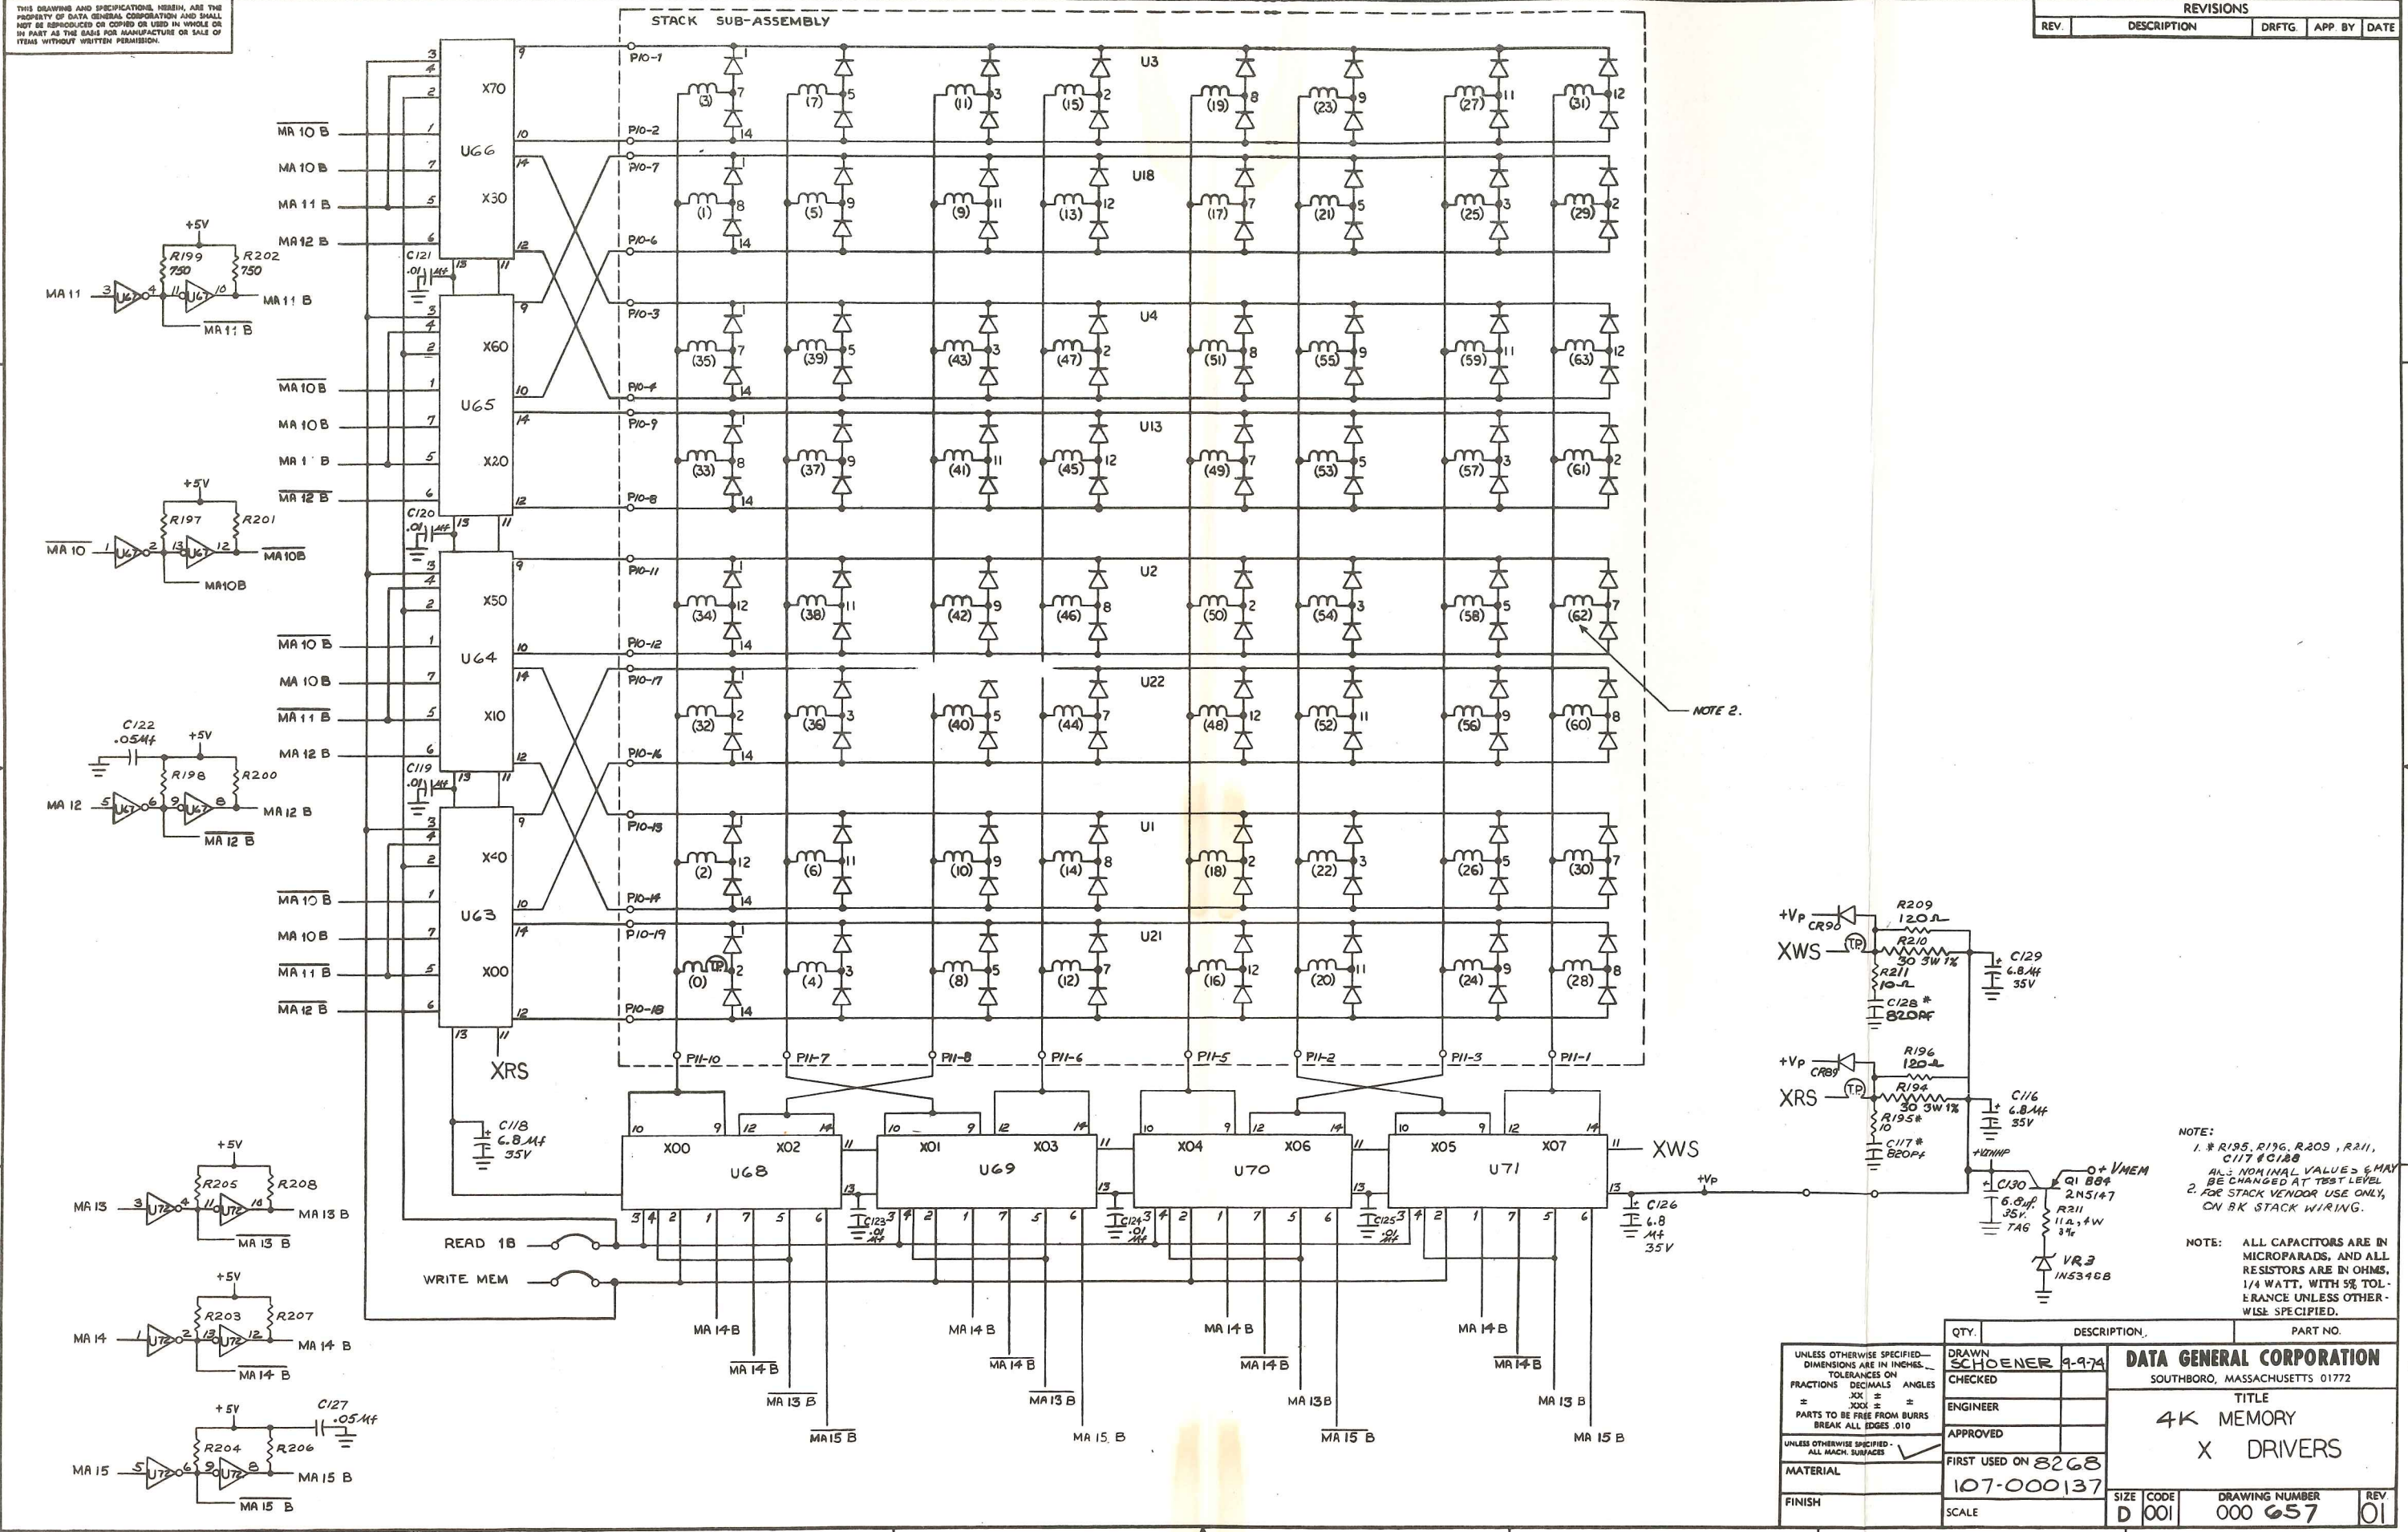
THIS DRAWING AND SPECIFICATIONS, HEREIN, ARE THE PROPERTY OF DATA GENERAL CORPORATION AND SHALL NOT BE REPRODUCED OR COPIED OR USED IN WHOLE OR IN PART AS THE BASIS FOR MANUFACTURE OR SALE OF ITEMS WITHOUT WRITTEN PERMISSION.

STACK SUB-ASSEMBLY

REVISIONS

| REV. | DESCRIPTION | DRFTG. | APP. BY | DATE |
|---|---|---|---|---|

U66 X70 X30
U65 X60 X20
U64 X50 X10
U63 X40 X00

$\overline{MA\ 10\ B}$ MA 10 B MA 11 B MA 12 B

$\overline{MA\ 10\ B}$ MA 10 B MA 11 B $\overline{MA\ 12\ B}$

$\overline{MA\ 10\ B}$ MA 10 B $\overline{MA\ 11\ B}$ MA 12 B

$\overline{MA\ 10\ B}$ MA 10 B $\overline{MA\ 11\ B}$ $\overline{MA\ 12\ B}$

+5V R199 750 R202 750 MA 11 U67 MA 11 B $\overline{MA\ 11\ B}$

C121 .01 Mf
C120 .01 Mf
C119 .01 Mf

+5V R197 R201 $\overline{MA\ 10}$ U67 $\overline{MA10B}$ MA10B

C122 .05Mf +5V R198 R200 MA 12 U67 MA 12 B $\overline{MA\ 12\ B}$

P10-1 P10-2 P10-7 P10-6 P10-3 P10-4 P10-9 P10-8 P10-11 P10-12 P10-17 P10-16 P10-13 P10-14 P10-19 P10-18

U3 U18 U4 U13 U2 U22 U1 U21

(3) (7) (11) (15) (19) (23) (27) (31)
(1) (5) (9) (13) (17) (21) (25) (29)
(35) (39) (43) (47) (51) (55) (59) (63)
(33) (37) (41) (45) (49) (53) (57) (61)
(34) (38) (42) (46) (50) (54) (58) (62)
(32) (36) (40) (44) (48) (52) (56) (60)
(2) (6) (10) (14) (18) (22) (26) (30)
(0) (4) (8) (12) (16) (20) (24) (28)

T.P.

NOTE 2.

P11-10 P11-7 P11-8 P11-6 P11-5 P11-2 P11-3 P11-1

XRS

C118 6.8Mf 35V

U68 X00 X02
U69 X01 X03
U70 X04 X06
U71 X05 X07

C123 .01 Mf C124 .01 Mf C125 .01 Mf C126 6.8 Mf 35V

XWS

READ 18
WRITE MEM

MA 14 B $\overline{MA\ 14\ B}$ $\overline{MA\ 13\ B}$ $\overline{MA15\ B}$
MA 14 B $\overline{MA\ 14\ B}$ $\overline{MA\ 13\ B}$ MA 15 B
MA 14 B $\overline{MA\ 14\ B}$ MA 13 B $\overline{MA\ 15\ B}$
MA 14 B $\overline{MA\ 14\ B}$ MA 13 B MA 15 B

+5V R205 R208 MA 13 U72 MA 13 B $\overline{MA\ 13\ B}$
+5V R203 R207 MA 14 U72 MA 14 B $\overline{MA\ 14\ B}$
+5V R204 R206 C127 .05Mf MA 15 U72 MA 15 B $\overline{MA\ 15\ B}$

+Vp CR90 R209 120Ω XWS T.P. R210 30 3W 1% R211 10Ω C128* 820PF C129 6.8Mf 35V

+Vp CR89 R196 120Ω XRS T.P. R194 30 3W 1% R195* 10 C117* 820Pf C116 6.8Mf 35V

+VINHP +Vp C130 6.8Mf 35V TAG Q1 B84 2N5147 +VMEM R211 11Ω, 4W 39Ω VR3 1N5348B

NOTE:
1. * R195, R196, R209, R211, C117 & C128 ARE NOMINAL VALUES & MAY BE CHANGED AT TEST LEVEL
2. FOR STACK VENDOR USE ONLY, ON 8K STACK WIRING.

NOTE: ALL CAPACITORS ARE IN MICROFARADS, AND ALL RESISTORS ARE IN OHMS, 1/4 WATT, WITH 5% TOLERANCE UNLESS OTHERWISE SPECIFIED.

| QTY. | DESCRIPTION. | PART NO. |
|---|---|---|

UNLESS OTHERWISE SPECIFIED— DIMENSIONS ARE IN INCHES. TOLERANCES ON FRACTIONS DECIMALS ANGLES ± .XX ± ± .XXX ± PARTS TO BE FREE FROM BURRS BREAK ALL EDGES .010

UNLESS OTHERWISE SPECIFIED - ALL MACH. SURFACES

MATERIAL
FINISH

DRAWN SCHOENER 9-9-74
CHECKED
ENGINEER
APPROVED
FIRST USED ON 8268
107-000137
SCALE

DATA GENERAL CORPORATION
SOUTHBORO, MASSACHUSETTS 01772
TITLE
4K MEMORY
X DRIVERS

SIZE D CODE 001 DRAWING NUMBER 000 657 REV 01